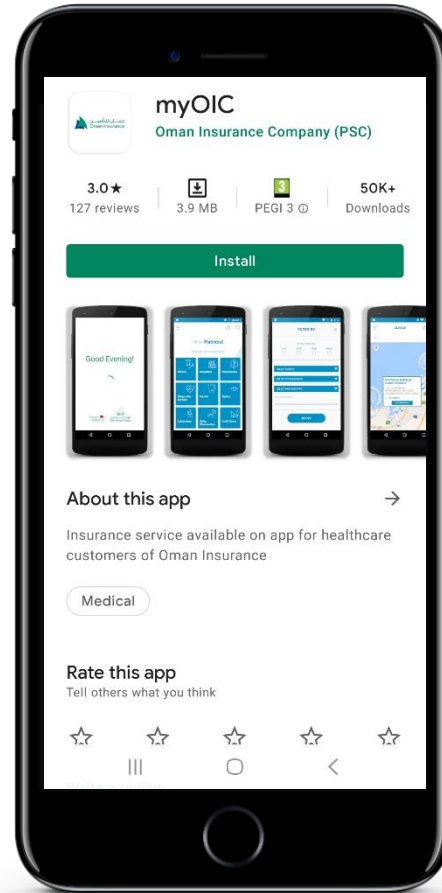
myOIC

Oman Insurance Company (PSC)

3.0★
127 reviews

3.9 MB

3
PEGI 3 ⓘ

50K+
Downloads

Install

Good Evening!

About this app →

Insurance service available on app for healthcare customers of Oman Insurance

Medical

Rate this app
Tell others what you think

☆ ☆ ☆ ☆ ☆